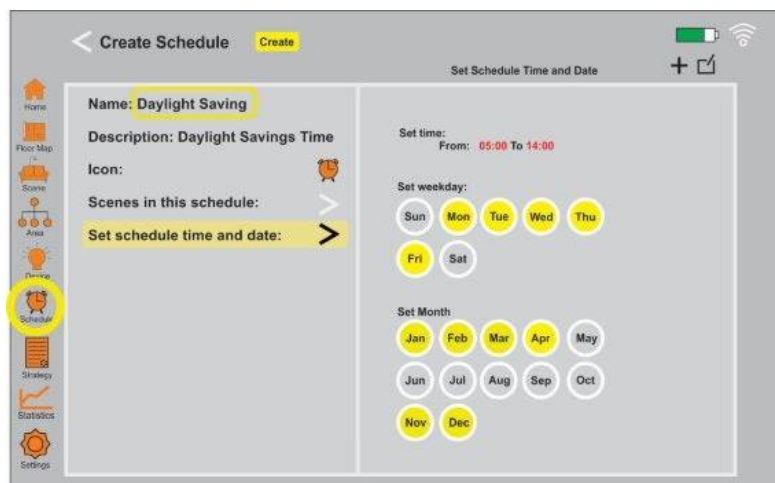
Create Schedule
Create

Set Schedule Time and Date

Home
Floor Map
Scene
Area
Device
Schedule
Strategy
Statistics
Settings

Name: Daylight Saving
Description: Daylight Savings Time
Icon:
Scenes in this schedule:
Set schedule time and date:

Set time:
From: 05:00 To 14:00

Set weekday:
Sun Mon Tue Wed Thu
Fri Sat

Set Month
Jan Feb Mar Apr May
Jun Jul Aug Sep Oct
Nov Dec